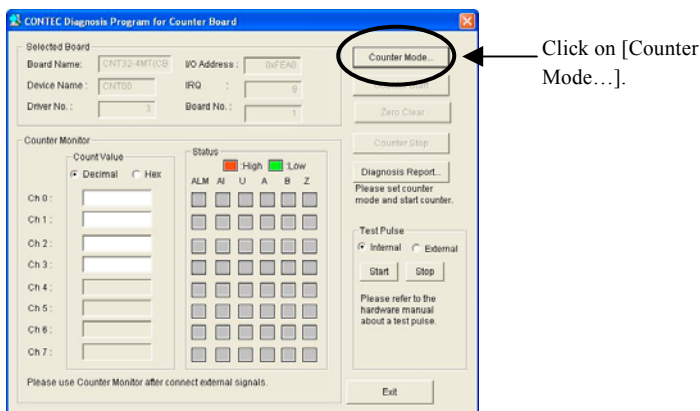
CONTEC Diagnosis Program for Counter Board

Selected Board
Board Name: CNT32-4MT(CB
I/O Address : 0xFEA0
Device Name : CNT00
IRQ : 9
Driver No. : 3
Board No. : 1

Counter Mode...
Counter Start
Zero Clear
Counter Stop
Diagnosis Report...
Please set counter mode and start counter.

Counter Monitor
Count Value
Decimal Hex
Status
:High :Low
ALM AI U A B Z
Ch 0 :
Ch 1 :
Ch 2 :
Ch 3 :
Ch 4 :
Ch 5 :
Ch 6 :
Ch 7 :

Test Pulse
Internal External
Start Stop
Please refer to the hardware manual about a test pulse.

Please use Counter Monitor after connect external signals.

Exit

Click on [Counter Mode…].